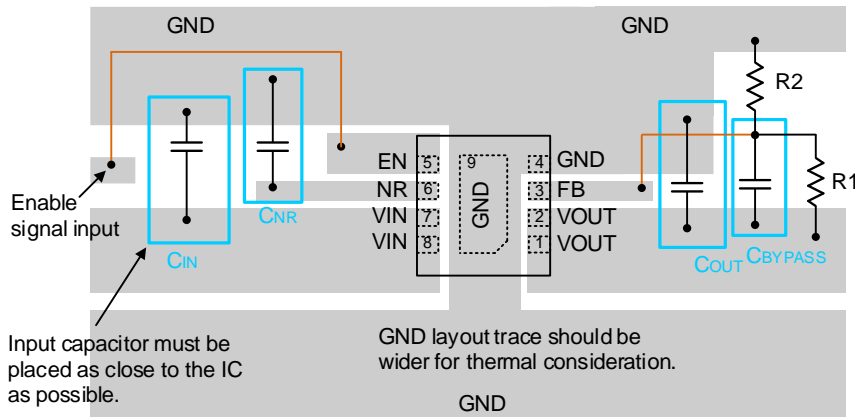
GND

GND

R2

EN 5

NR 6

VIN 7

VIN 8

9

GND

4 GND

3 FB

2 VOUT

1 VOUT

R1

Enable signal input

CNR

CIN

COUT CBYPASS

Input capacitor must be placed as close to the IC as possible.

GND layout trace should be wider for thermal consideration.

GND